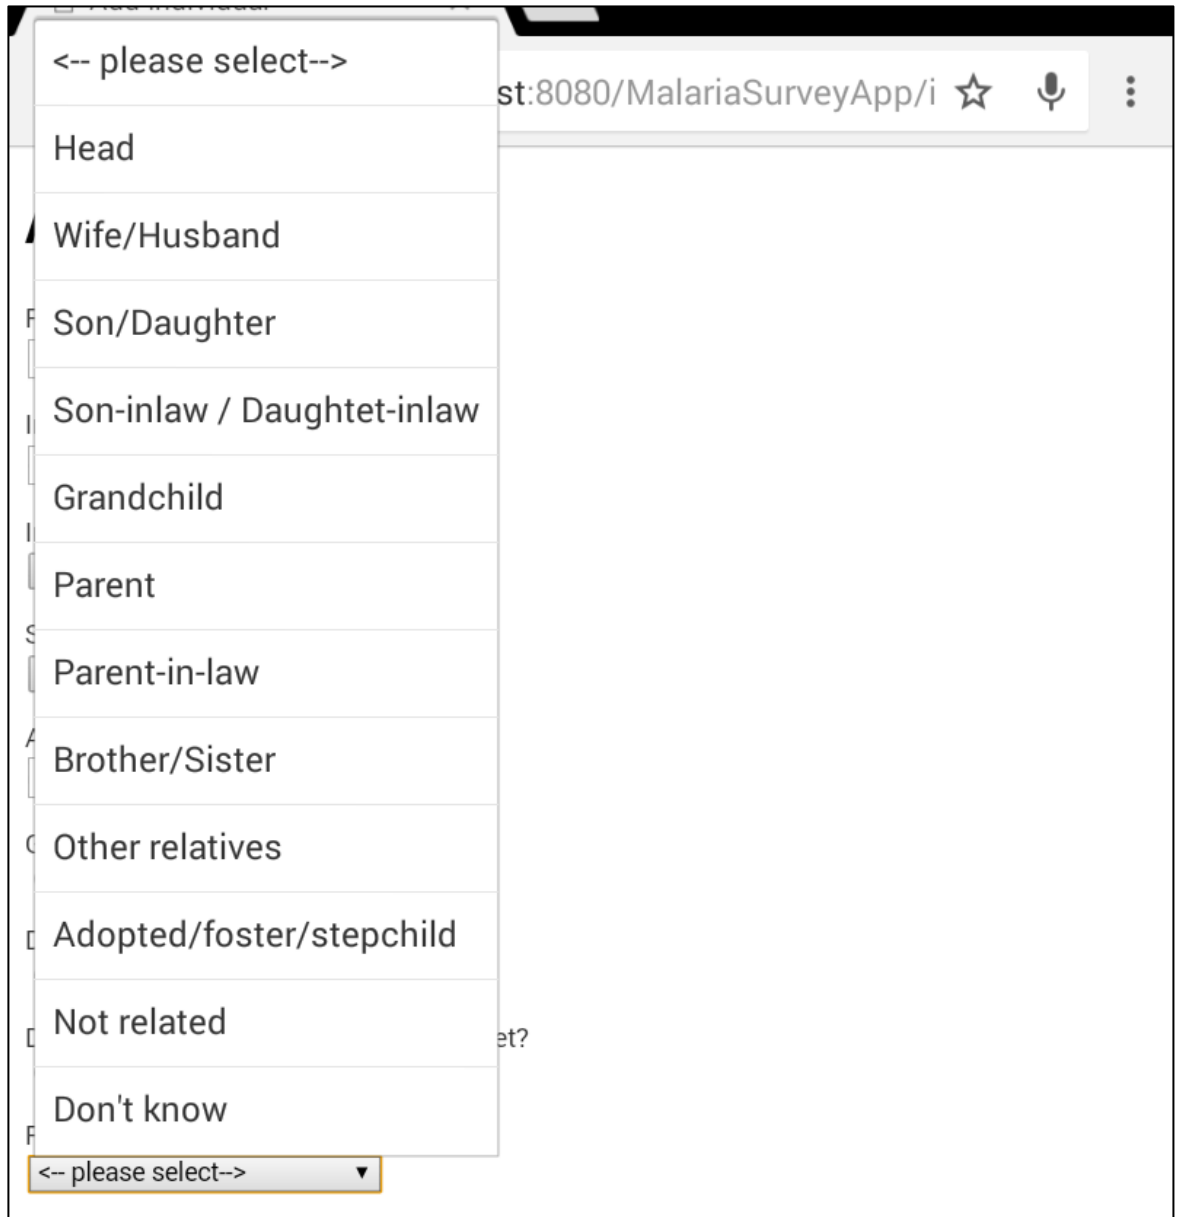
<-- please select-->

Head

Wife/Husband

Son/Daughter

Son-inlaw / Daughtet-inlaw

Grandchild

Parent

Parent-in-law

Brother/Sister

Other relatives

Adopted/foster/stepchild

Not related

Don't know

st:8080/MalariaSurveyApp/i

et?

<-- please select-->